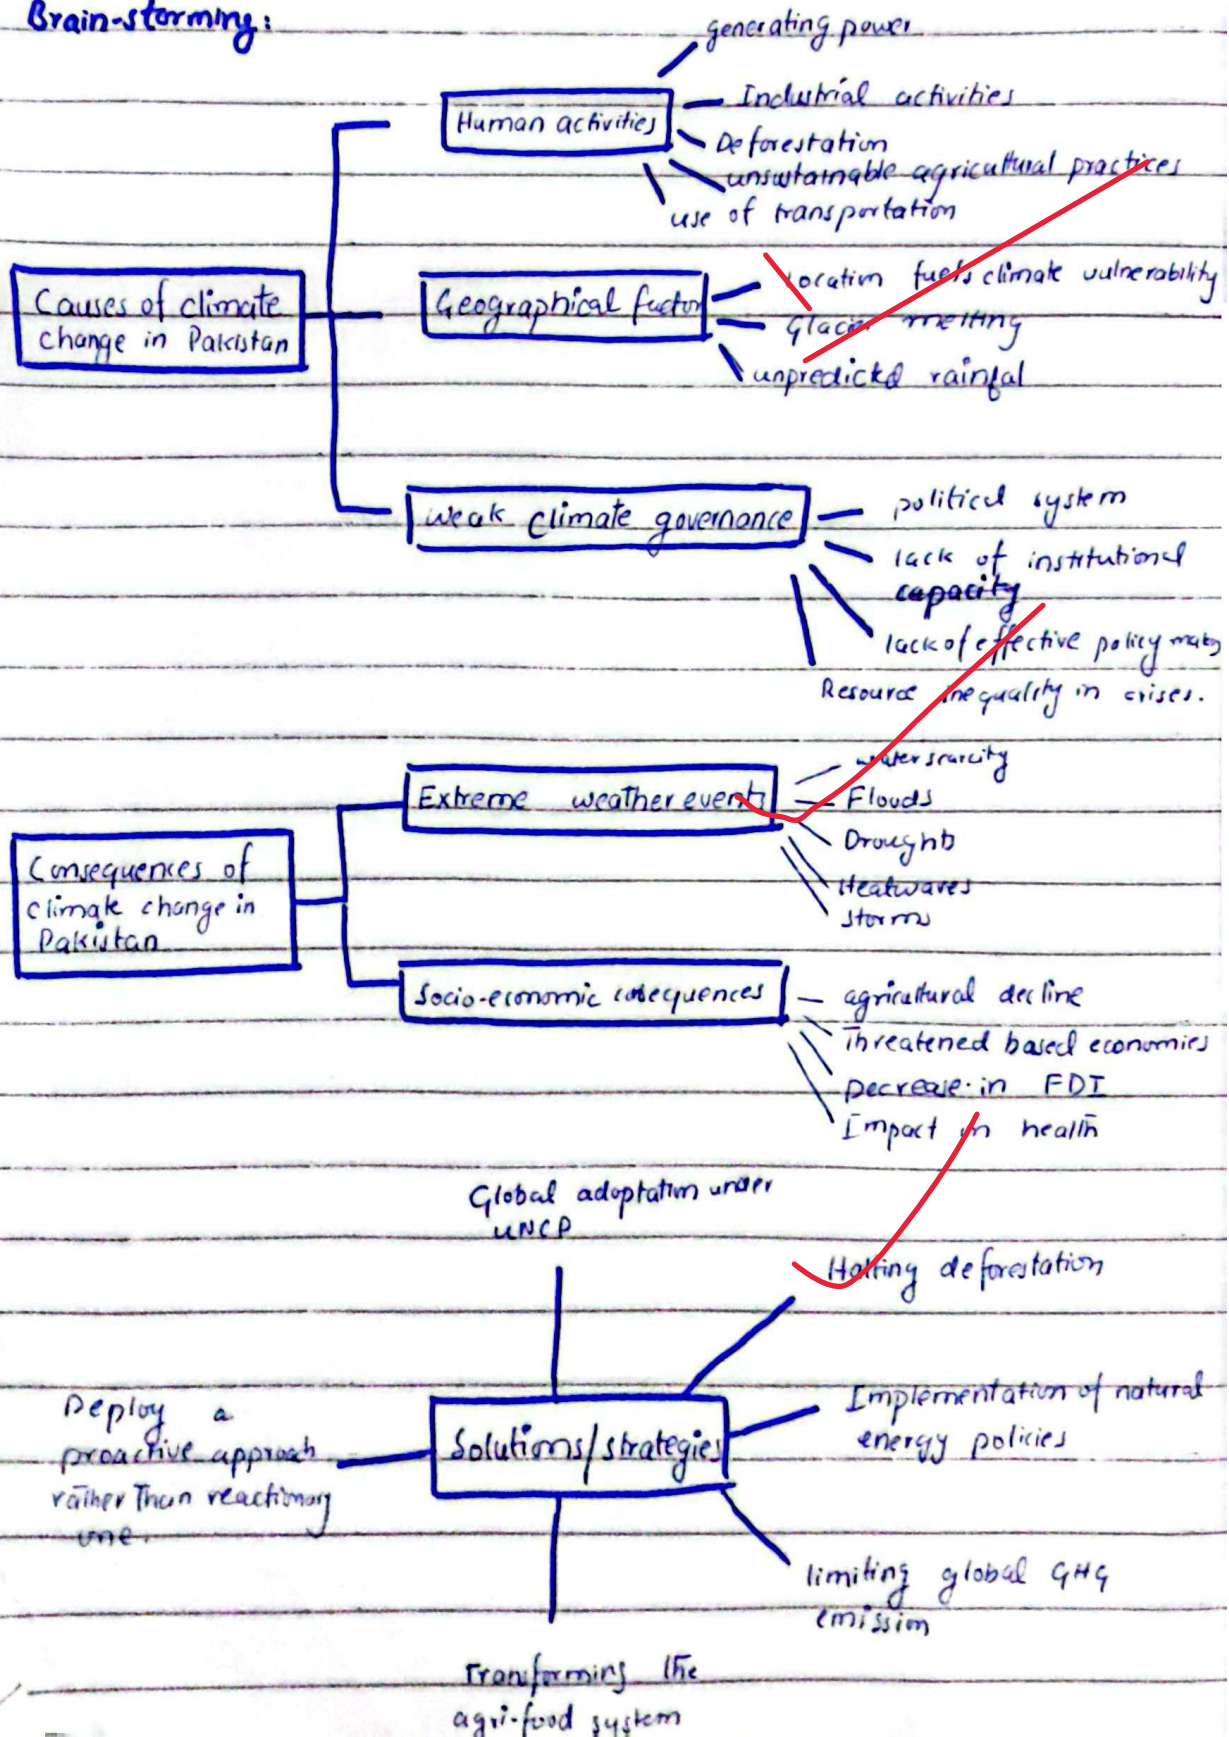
Brain-storming:

Causes of climate change in Pakistan

Human activities
generating power
Industrial activities
Deforestation
unsustainable agricultural practices
use of transportation

Geographical factor
Location fuels climate vulnerability
Glacier melting
unpredicted rainfal

weak climate governance
political system
lack of institutional capacity
lack of effective policy making
Resource inequality in crises.

Consequences of climate change in Pakistan

Extreme weather events
water scarcity
Floods
Droughts
Heatwaves
storms

Socio-economic consequences
agricultural decline
Threatened based economies
Decrease in FDI
Impact on health

Solutions/strategies
Global adoptation under UNCP
Halting deforestation
Implementation of natural energy policies
limiting global GHG emission
Transforming the agri-food system
Deploy a proactive approach rather than reactionary one.